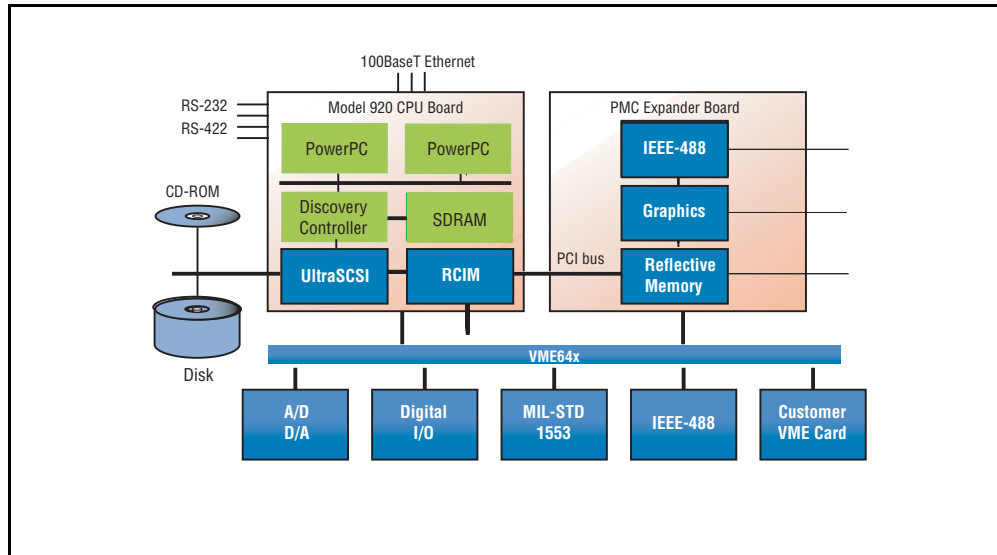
100BaseT Ethernet

RS-232
RS-422

Model 920 CPU Board

PowerPC
PowerPC
Discovery Controller
SDRAM
UltraSCSI
RCIM

CD-ROM

Disk

PMC Expander Board

IEEE-488
Graphics
Reflective Memory

PCI bus

VME64x

A/D D/A
Digital I/O
MIL-STD 1553
IEEE-488
Customer VME Card